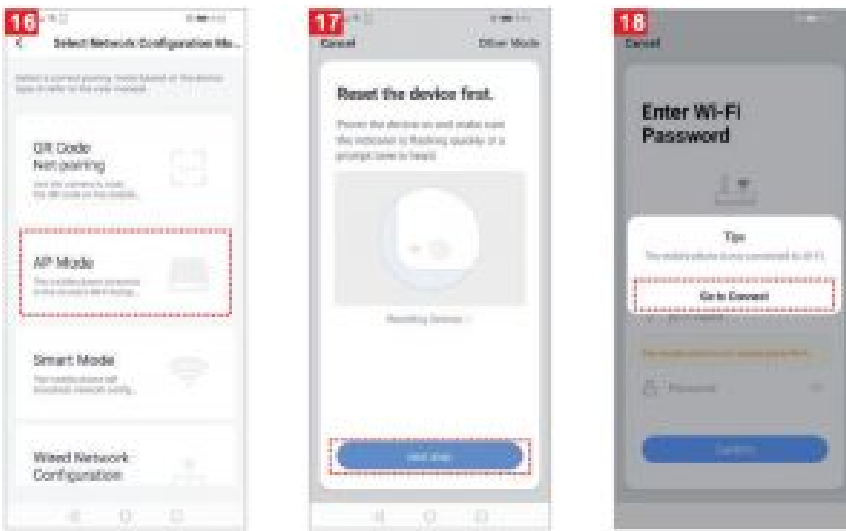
16

Select Network Configuration Mo...

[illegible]

QR Code Net pairing

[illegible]

AP Mode

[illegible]

Smart Mode

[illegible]

Wired Network Configuration

17

Cancel

Other Mode

Reset the device first.

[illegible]

Resetting Devices >

Next step

18

Cancel

Enter Wi-Fi Password

Tips

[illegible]

Go to Connect

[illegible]

Password

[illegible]